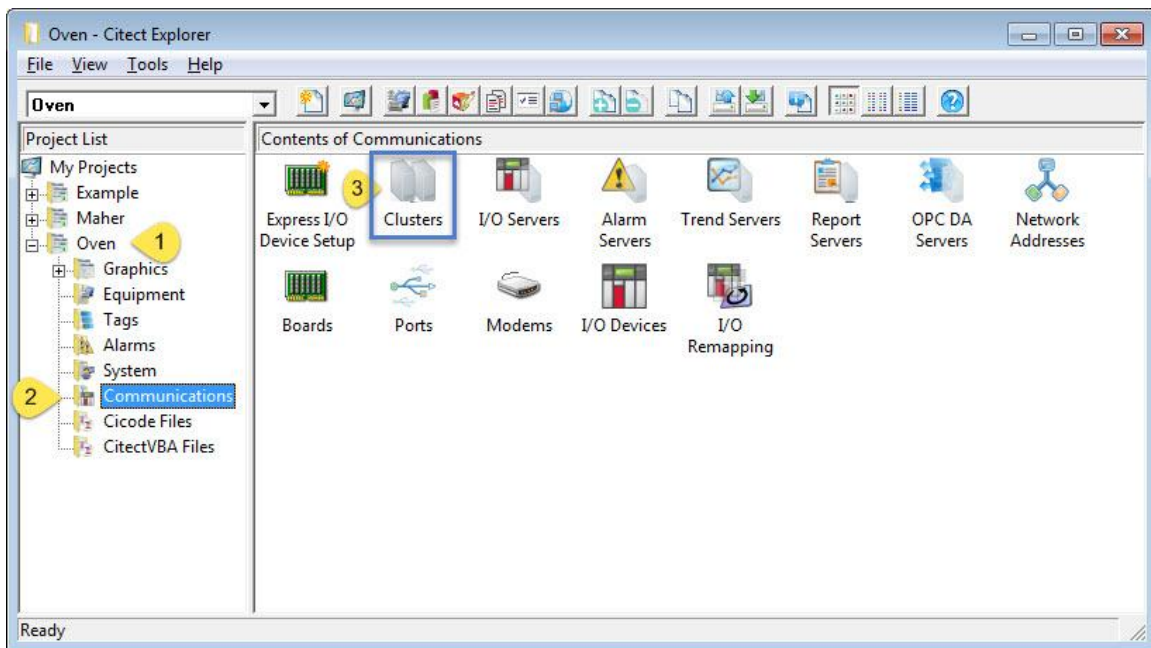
Oven - Citect Explorer

File View Tools Help

Oven

Project List

My Projects
Example
Maher
Oven 1
Graphics
Equipment
Tags
Alarms
System
2 Communications
Cicode Files
CitectVBA Files

Contents of Communications

Express I/O Device Setup
3 Clusters
I/O Servers
Alarm Servers
Trend Servers
Report Servers
OPC DA Servers
Network Addresses
Boards
Ports
Modems
I/O Devices
I/O Remapping

Ready